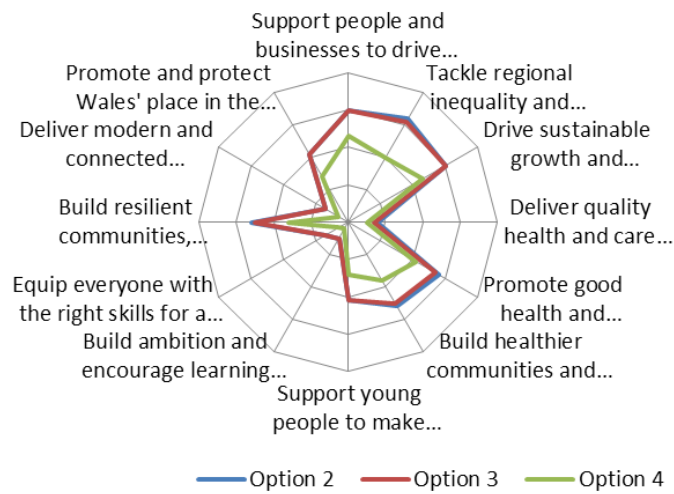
Support people and businesses to drive...

Tackle regional inequality and...

Drive sustainable growth and...

Deliver quality health and care...

Promote good health and...

Build healthier communities and...

Support young people to make...

Build ambition and encourage learning...

Equip everyone with the right skills for a...

Build resilient communities,...

Deliver modern and connected...

Promote and protect Wales' place in the...

Option 2 Option 3 Option 4